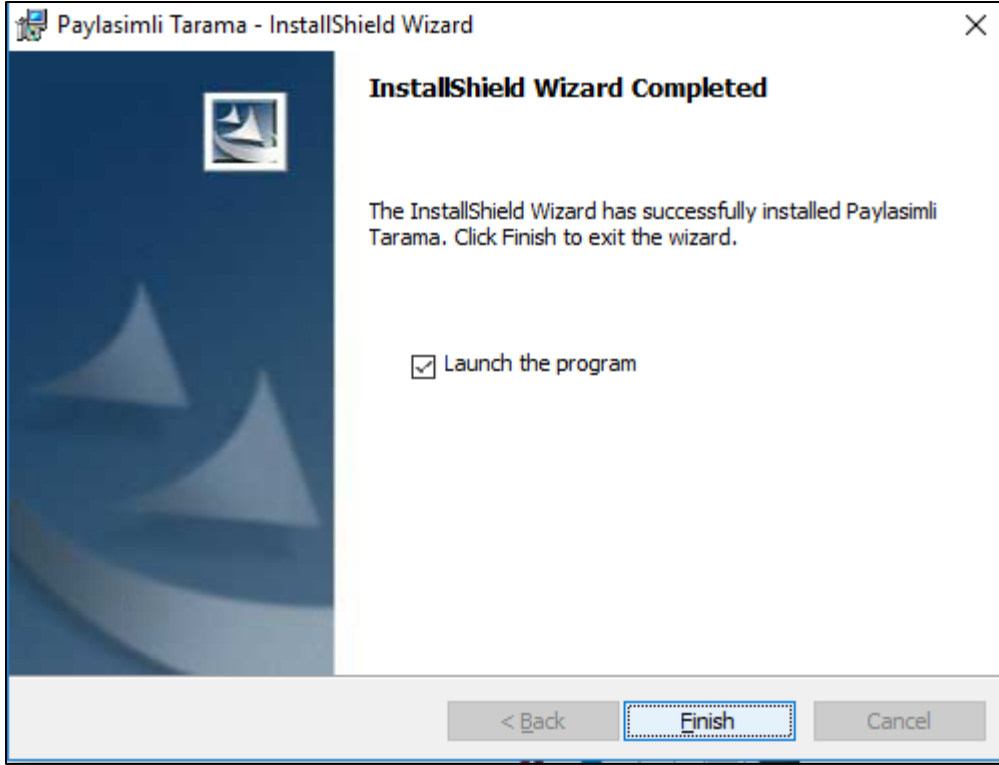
Paylasimli Tarama - InstallShield Wizard
×

InstallShield Wizard Completed

The InstallShield Wizard has successfully installed Paylasimli Tarama. Click Finish to exit the wizard.

Launch the program

< Back
Finish
Cancel